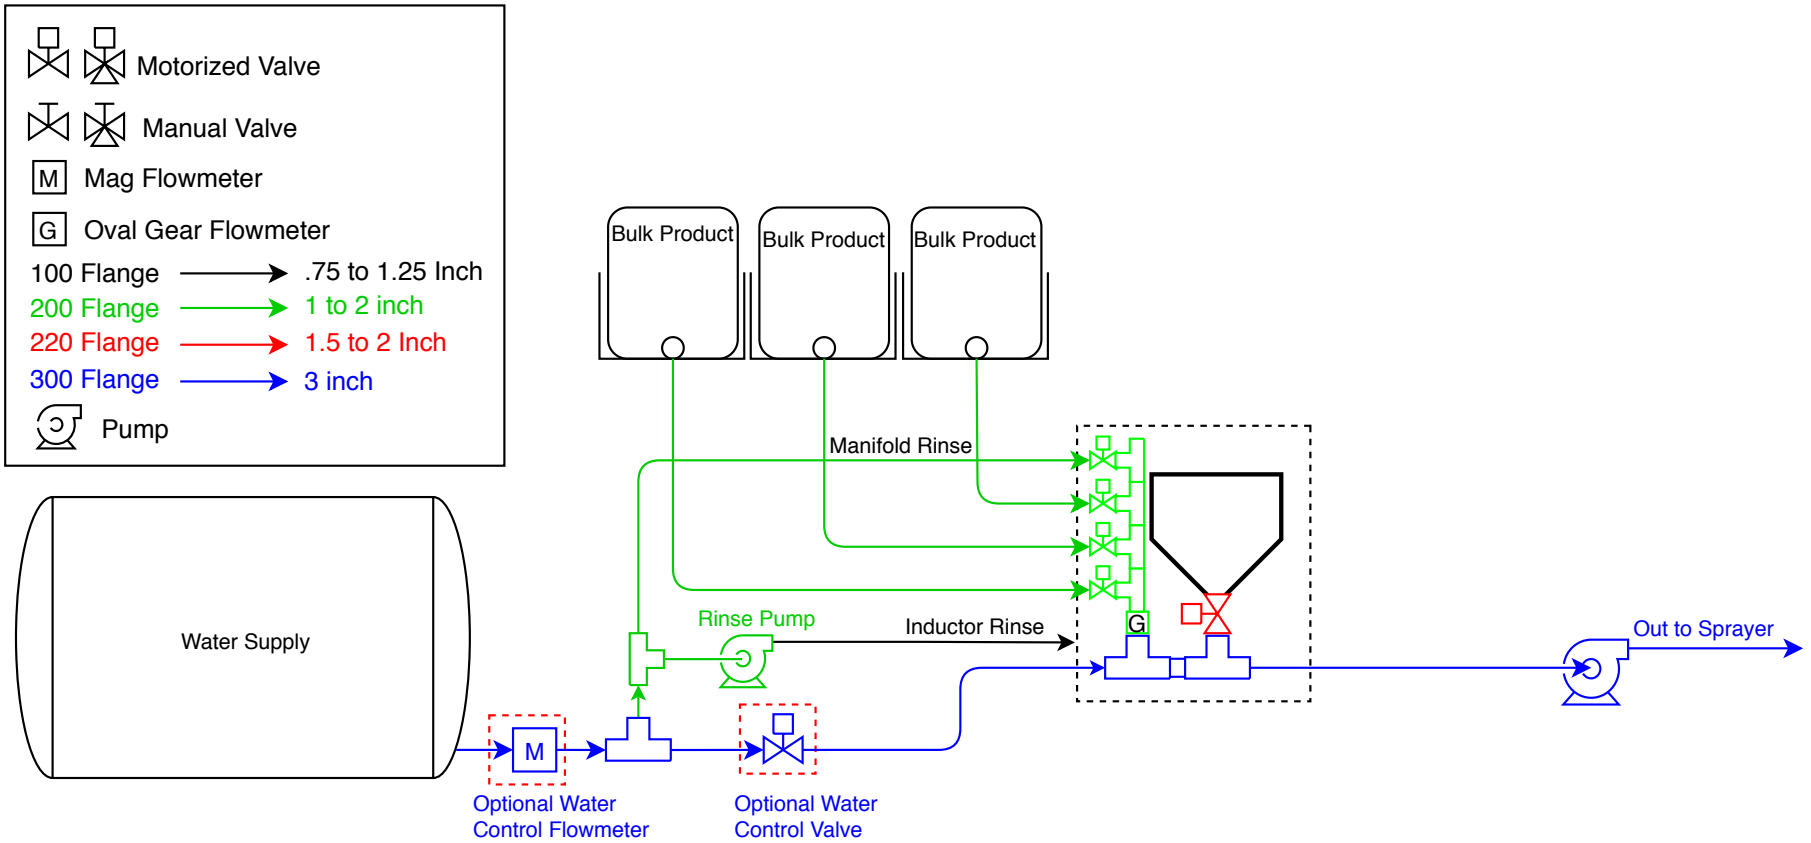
Motorized Valve

Manual Valve

M Mag Flowmeter

G Oval Gear Flowmeter

100 Flange .75 to 1.25 Inch

200 Flange 1 to 2 inch

220 Flange 1.5 to 2 Inch

300 Flange 3 inch

Pump

Bulk Product

Bulk Product

Bulk Product

Manifold Rinse

Water Supply

Rinse Pump

Inductor Rinse

G

Out to Sprayer

M

Optional Water Control Flowmeter

Optional Water Control Valve